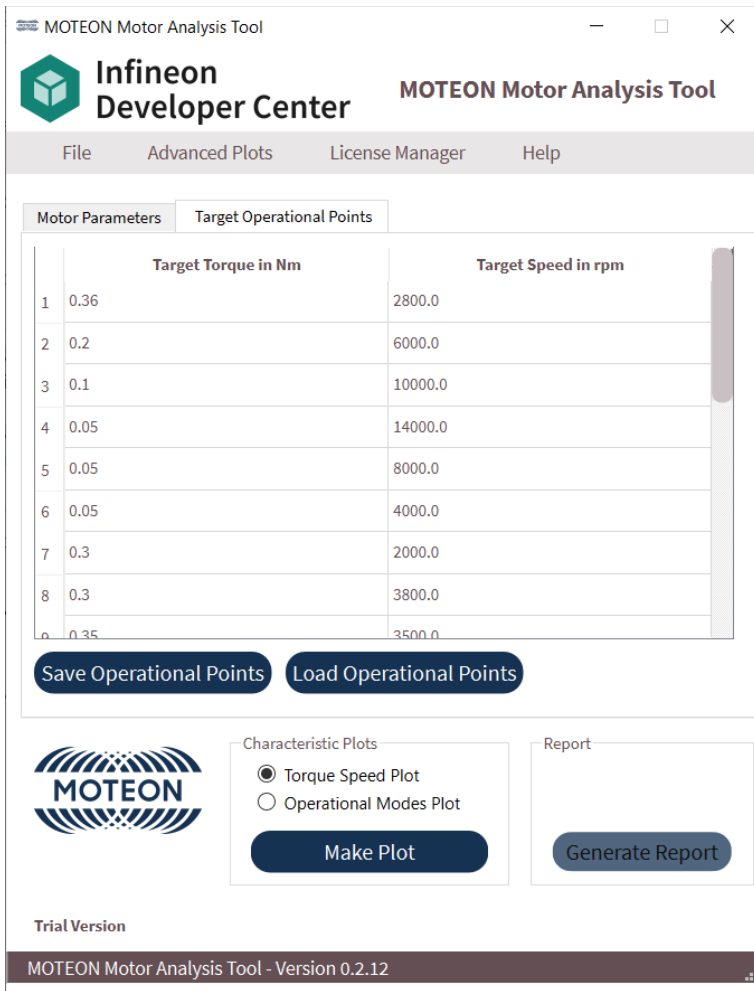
MOTEON Motor Analysis Tool

Infineon Developer Center

MOTEON Motor Analysis Tool

File Advanced Plots License Manager Help

Motor Parameters Target Operational Points

| | Target Torque in Nm | Target Speed in rpm |
|---|---|---|
| 1 | 0.36 | 2800.0 |
| 2 | 0.2 | 6000.0 |
| 3 | 0.1 | 10000.0 |
| 4 | 0.05 | 14000.0 |
| 5 | 0.05 | 8000.0 |
| 6 | 0.05 | 4000.0 |
| 7 | 0.3 | 2000.0 |
| 8 | 0.3 | 3800.0 |
| 9 | 0.35 | 3500.0 |

Save Operational Points Load Operational Points

MOTEON

Characteristic Plots
Torque Speed Plot
Operational Modes Plot
Make Plot

Report
Generate Report

Trial Version

MOTEON Motor Analysis Tool - Version 0.2.12